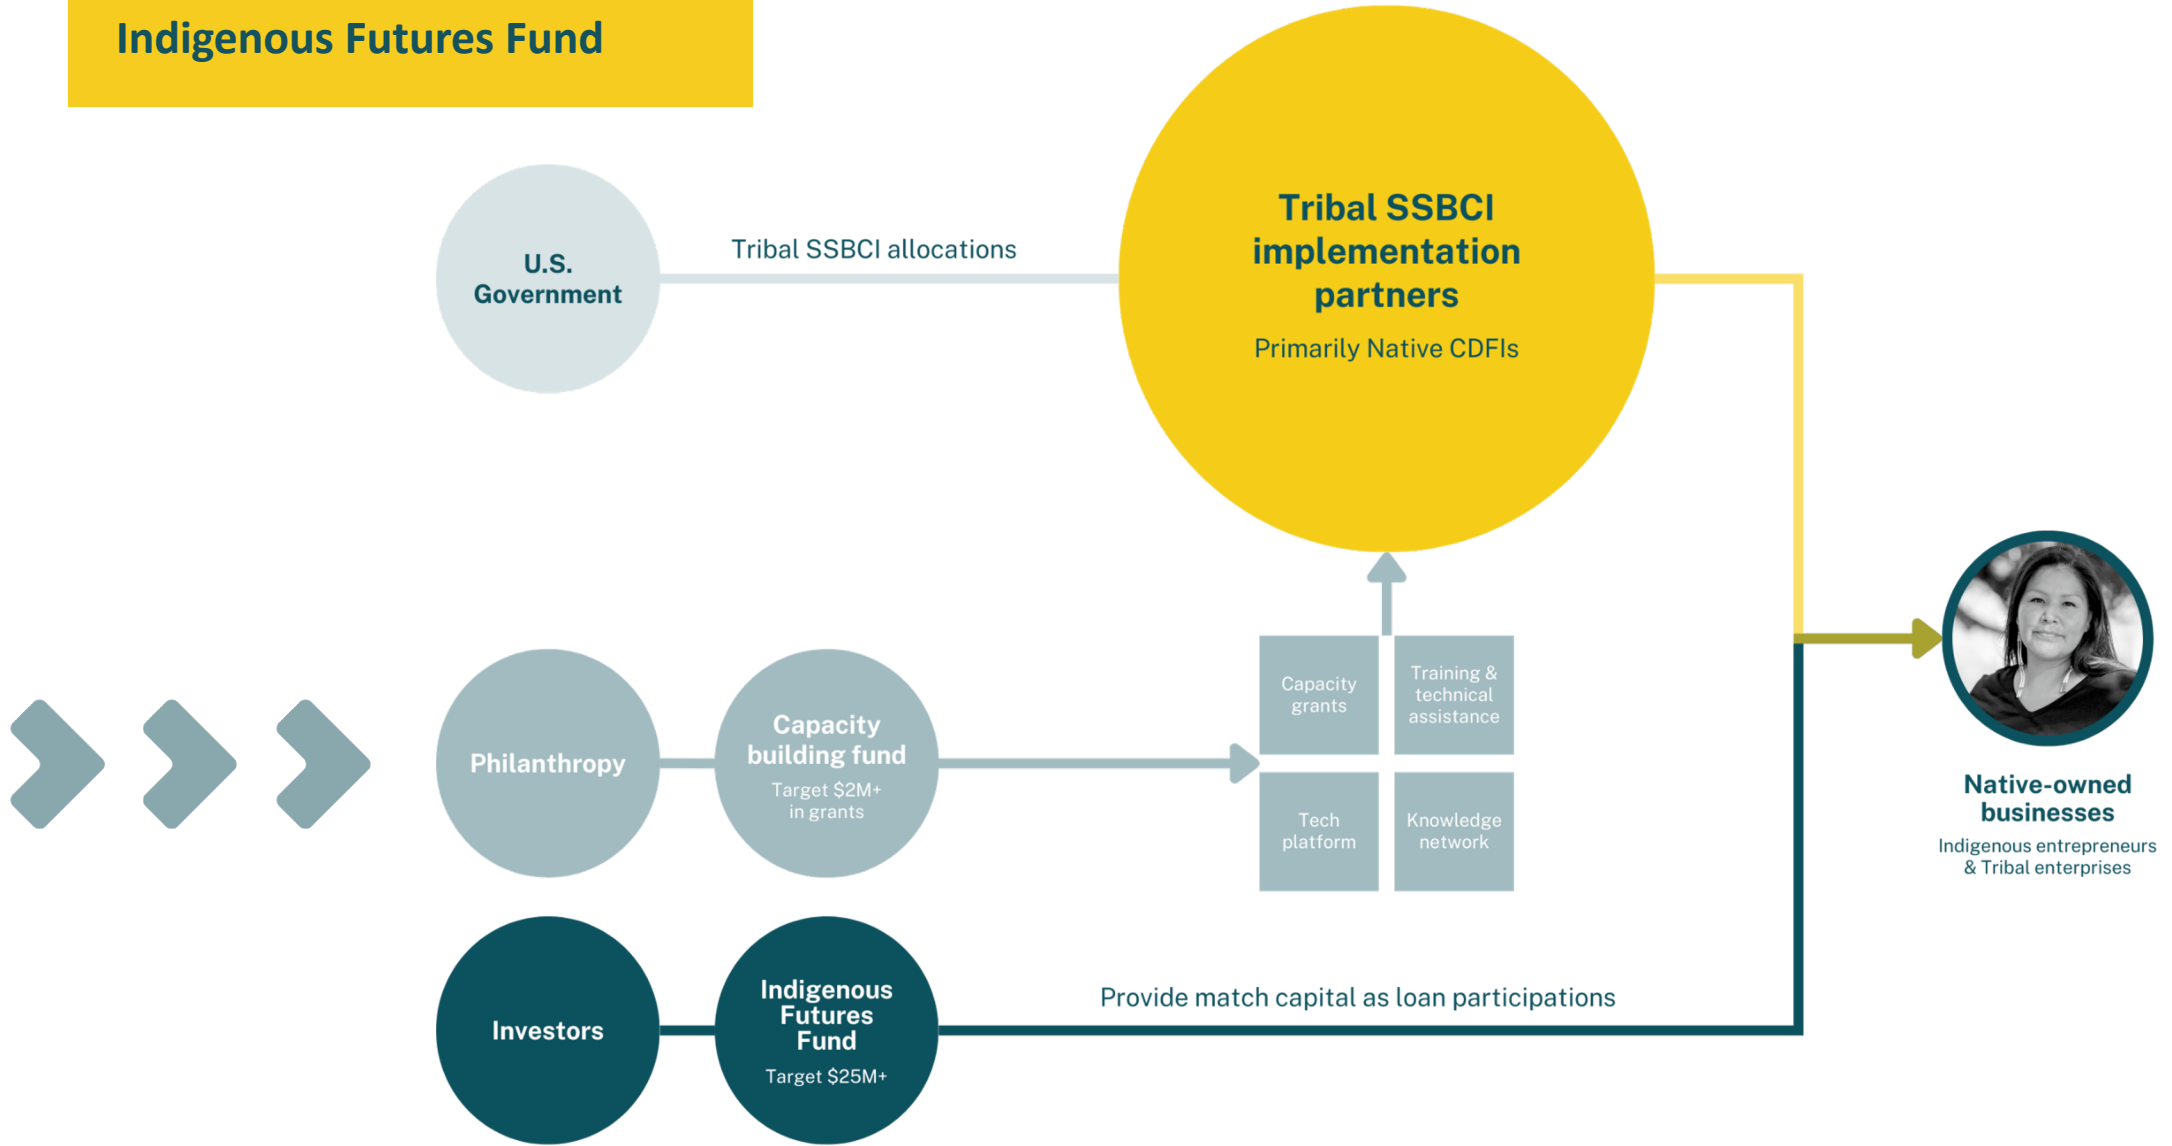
Indigenous Futures Fund

U.S. Government

Tribal SSBCI allocations

Tribal SSBCI implementation partners

Primarily Native CDFIs

Philanthropy

Capacity building fund

Target $2M+ in grants

Capacity grants

Training & technical assistance

Tech platform

Knowledge network

Native-owned businesses

Indigenous entrepreneurs & Tribal enterprises

Investors

Indigenous Futures Fund

Target $25M+

Provide match capital as loan participations